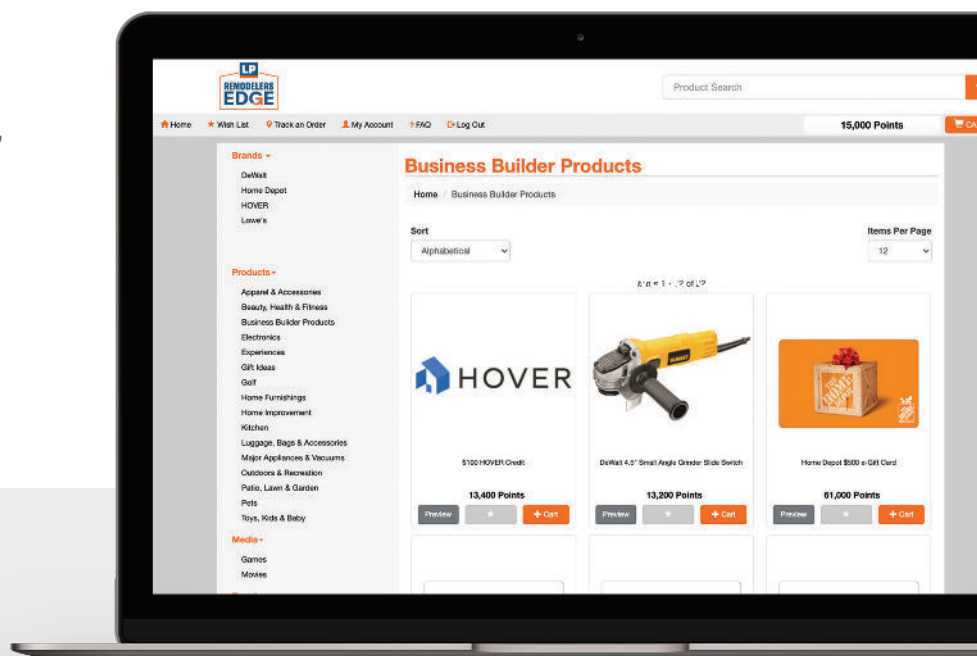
LP
REMODELERS
EDGE

Product Search

Home ★ Wish List Track an Order My Account ? FAQ Log Out

15,000 Points

CA

Brands
DeWalt
Home Depot
HOVER
Lowe's

Products
Apparel & Accessories
Beauty, Health & Fitness
Business Builder Products
Electronics
Experiences
Gift Ideas
Golf
Home Furnishings
Home Improvement
Kitchen
Luggage, Bags & Accessories
Major Appliances & Vacuums
Outdoors & Recreation
Patio, Lawn & Garden
Pets
Toys, Kids & Baby

Media
Games
Movies

Business Builder Products

Home / Business Builder Products

Sort
Alphabetical

Items Per Page
12

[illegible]

HOVER

$100 HOVER Credit
13,400 Points
Preview ★ + Cart

DeWalt 4.5" Small Angle Grinder Slide Switch
13,200 Points
Preview ★ + Cart

Home Depot $500 e-Gift Card
61,000 Points
Preview ★ + Cart